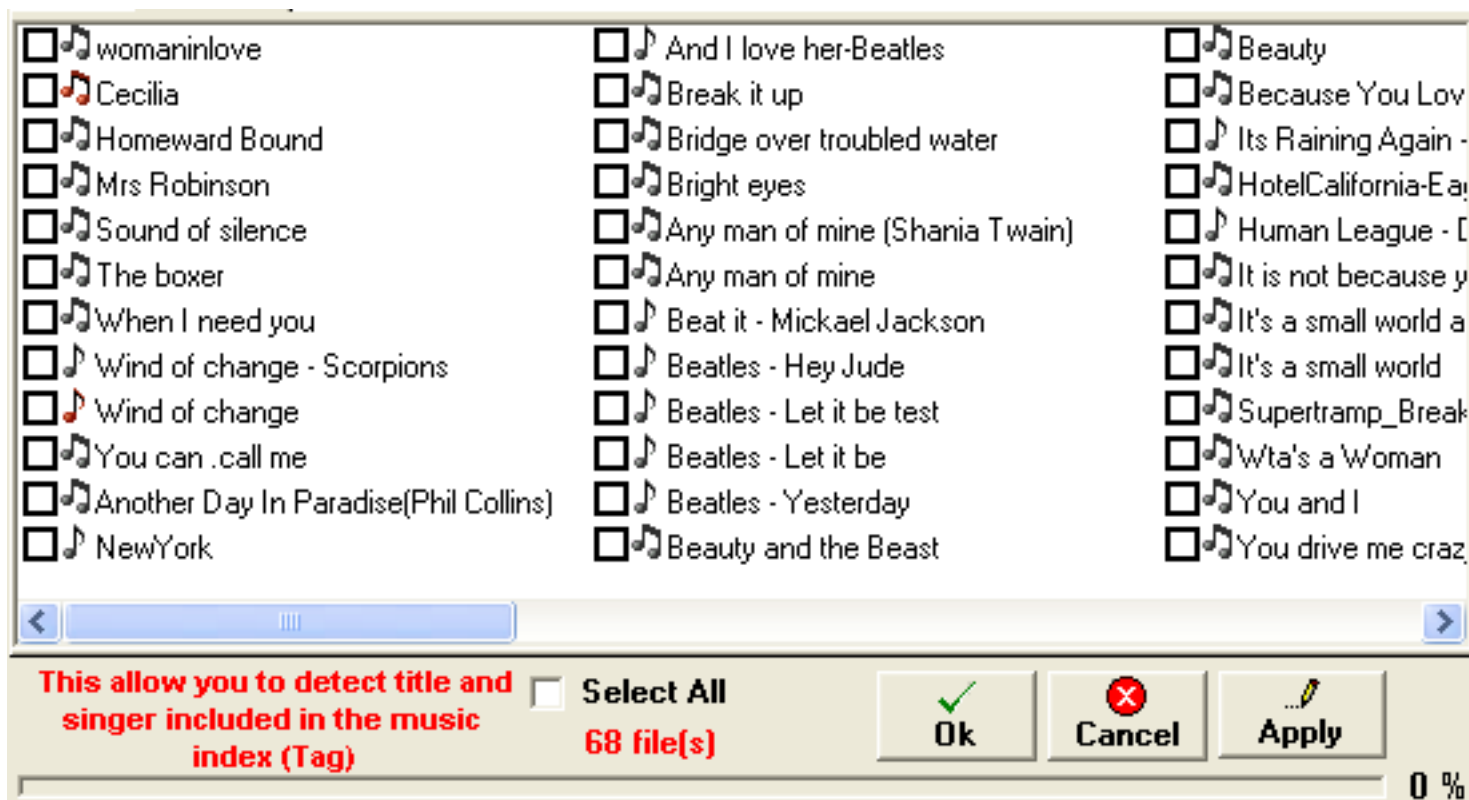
womaninlove
Cecilia
Homeward Bound
Mrs Robinson
Sound of silence
The boxer
When I need you
Wind of change - Scorpions
Wind of change
You can .call me
Another Day In Paradise(Phil Collins)
NewYork

And I love her-Beatles
Break it up
Bridge over troubled water
Bright eyes
Any man of mine (Shania Twain)
Any man of mine
Beat it - Mickael Jackson
Beatles - Hey Jude
Beatles - Let it be test
Beatles - Let it be
Beatles - Yesterday
Beauty and the Beast

Beauty
Because You Lov
Its Raining Again -
HotelCalifornia-Ea
Human League - D
It is not because y
It's a small world a
It's a small world
Supertramp_Break
Wta's a Woman
You and I
You drive me craz

This allow you to detect title and singer included in the music index (Tag)
Select All
68 file(s)
Ok
Cancel
Apply
0 %